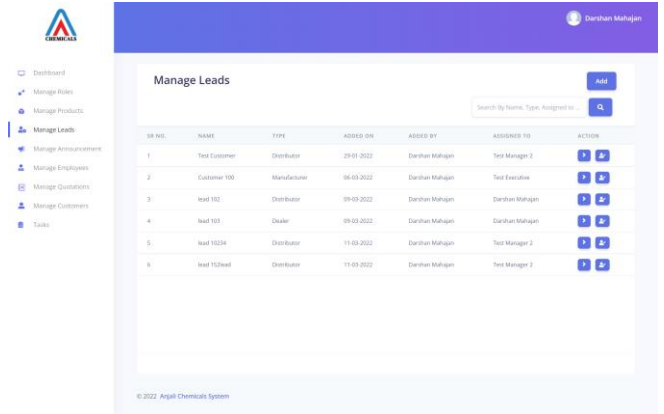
CHEMICALS

Darshan Mahajan

Dashboard
Manage Roles
Manage Products
Manage Leads
Manage Announcement
Manage Employees
Manage Quotations
Manage Customers
Tasks

Manage Leads

Add

Search By Name, Type, Assigned to...

| SR NO. | NAME | TYPE | ADDED ON | ADDED BY | ASSIGNED TO | ACTION |
|---|---|---|---|---|---|---|
| 1 | Test Customer | Distributor | 29-01-2022 | Darshan Mahajan | Test Manager 2 | |
| 2 | Customer 100 | Manufacturer | 06-03-2022 | Darshan Mahajan | Test Executive | |
| 3 | lead 102 | Distributor | 09-03-2022 | Darshan Mahajan | Darshan Mahajan | |
| 4 | lead 103 | Dealer | 09-03-2022 | Darshan Mahajan | Darshan Mahajan | |
| 5 | lead 10234 | Distributor | 11-03-2022 | Darshan Mahajan | Test Manager 2 | |
| 6 | lead 152lead | Distributor | 11-03-2022 | Darshan Mahajan | Test Manager 2 | |

© 2022 Anjali Chemicals System